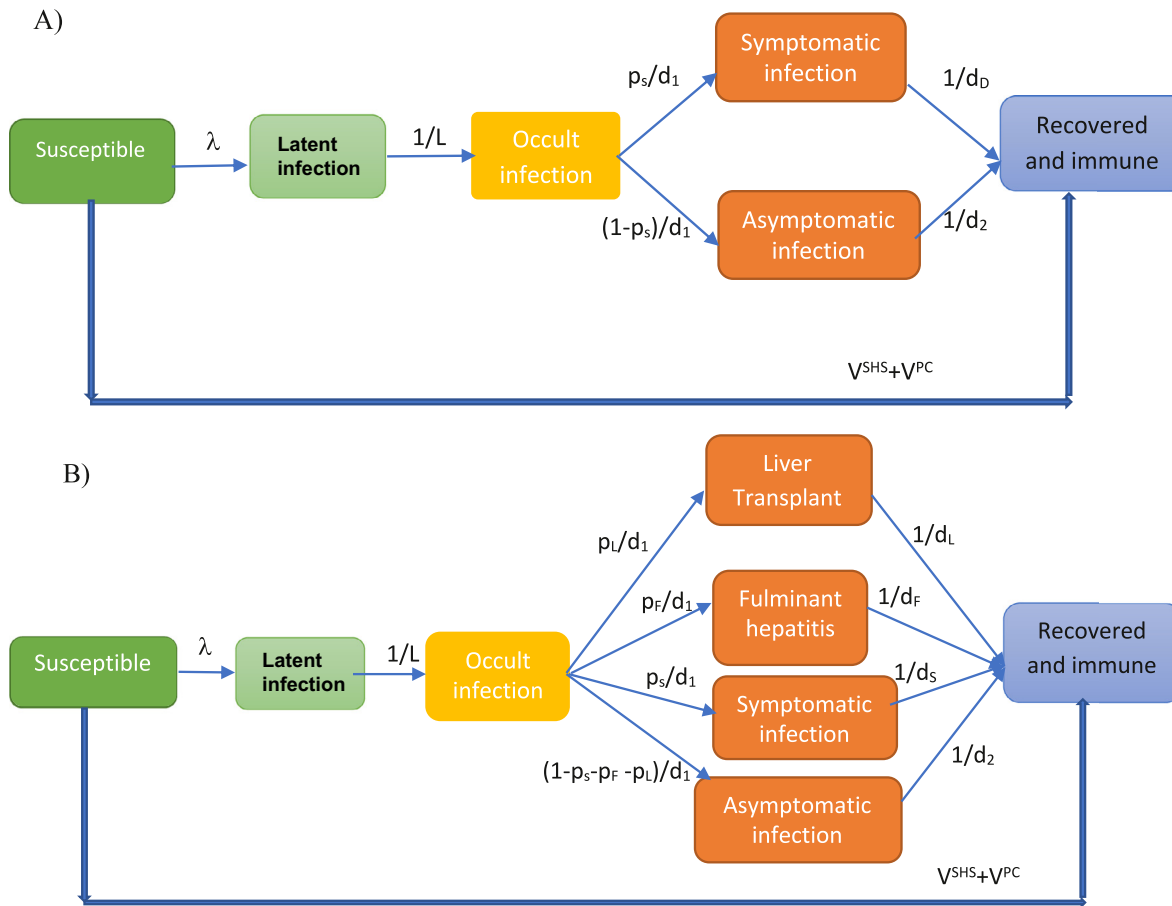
A)

Susceptible

$\lambda$

Latent infection

1/L

Occult infection

$p_s/d_1$

$(1-p_s)/d_1$

Symptomatic infection

Asymptomatic infection

$1/d_D$

$1/d_2$

Recovered and immune

$V^{SHS}+V^{PC}$

B)

Susceptible

$\lambda$

Latent infection

1/L

Occult infection

$p_L/d_1$

$p_F/d_1$

$p_s/d_1$

$(1-p_s-p_F-p_L)/d_1$

Liver Transplant

Fulminant hepatitis

Symptomatic infection

Asymptomatic infection

$1/d_L$

$1/d_F$

$1/d_S$

$1/d_2$

Recovered and immune

$V^{SHS}+V^{PC}$